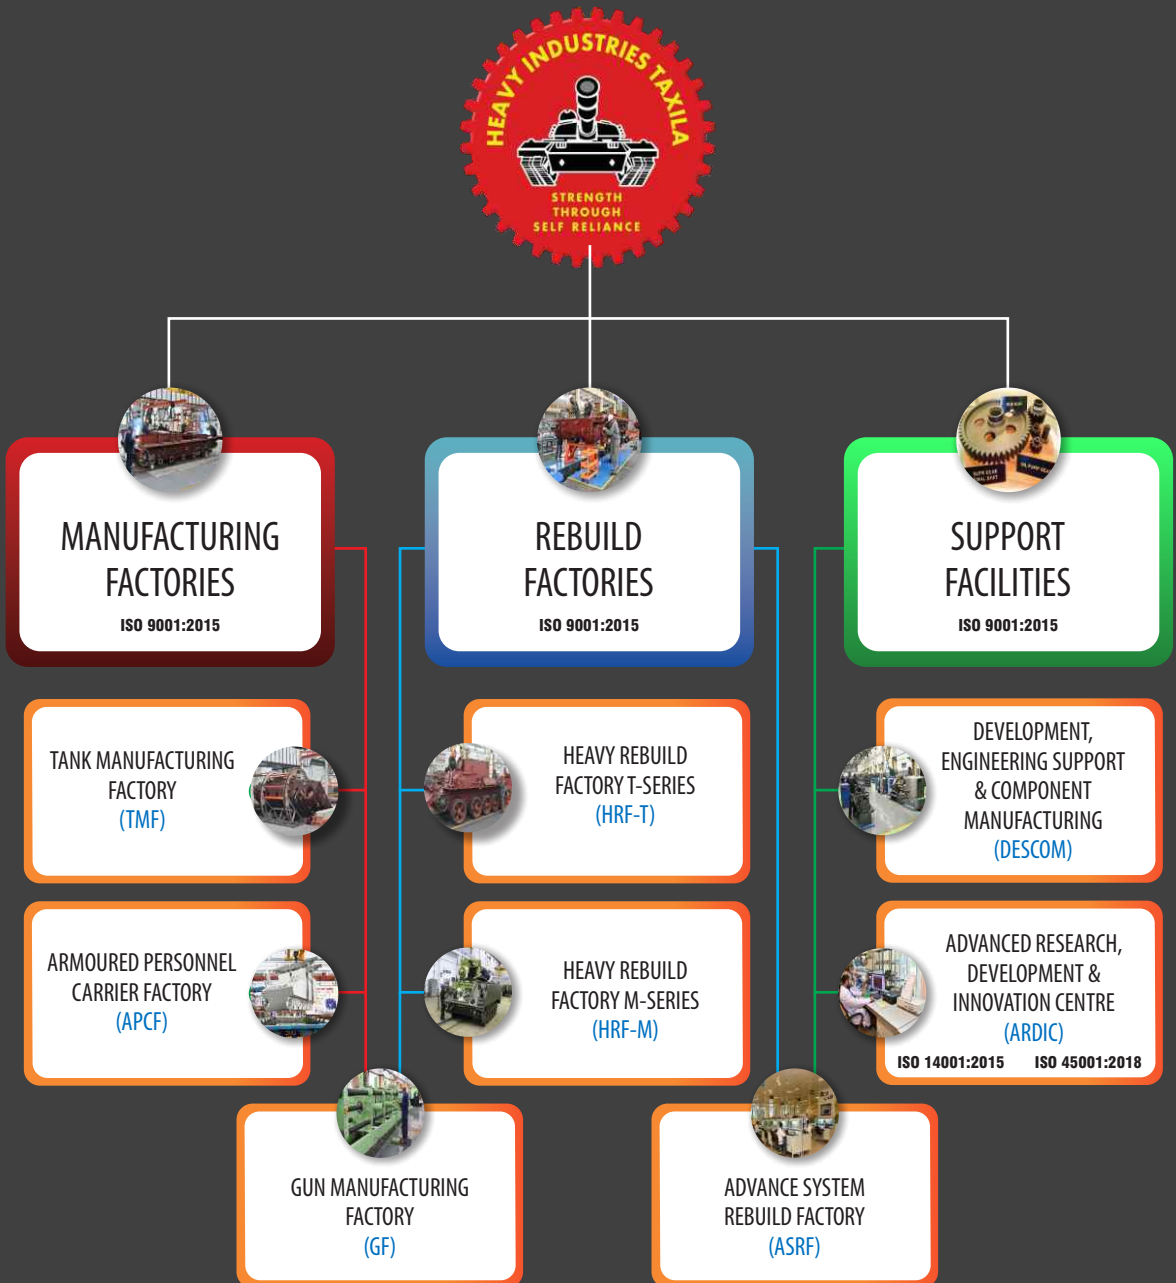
HEAVY INDUSTRIES TAXILA
STRENGTH THROUGH SELF RELIANCE

MANUFACTURING FACTORIES
ISO 9001:2015

REBUILD FACTORIES
ISO 9001:2015

SUPPORT FACILITIES
ISO 9001:2015

TANK MANUFACTURING FACTORY
(TMF)

HEAVY REBUILD FACTORY T-SERIES
(HRF-T)

DEVELOPMENT, ENGINEERING SUPPORT & COMPONENT MANUFACTURING
(DESCOM)

ARMOURED PERSONNEL CARRIER FACTORY
(APCF)

HEAVY REBUILD FACTORY M-SERIES
(HRF-M)

ADVANCED RESEARCH, DEVELOPMENT & INNOVATION CENTRE
(ARDIC)
ISO 14001:2015 ISO 45001:2018

GUN MANUFACTURING FACTORY
(GF)

ADVANCE SYSTEM REBUILD FACTORY
(ASRF)